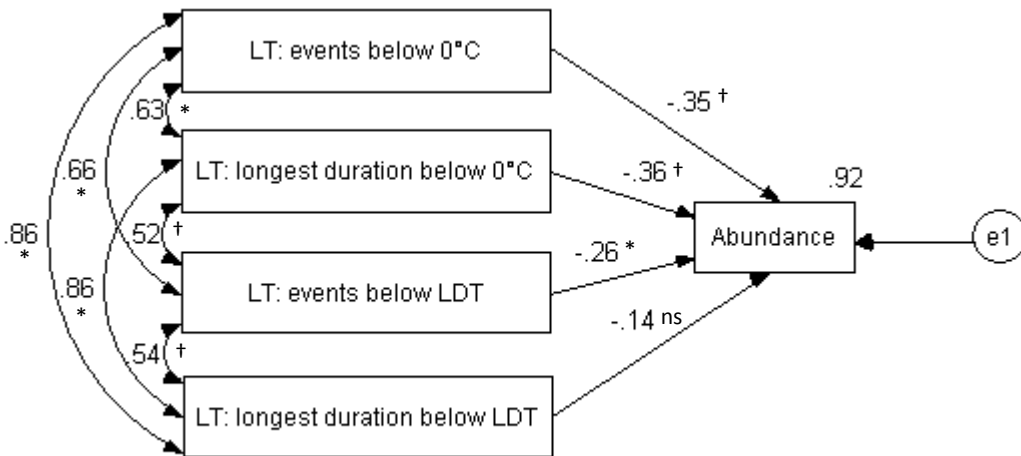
LT: events below 0°C

LT: longest duration below 0°C

LT: events below LDT

LT: longest duration below LDT

Abundance

e1

.92

-.35 †

-.36 †

-.26 *

-.14 ns

.63 *

.52 †

.54 †

.66 *

.86 *

.86 *